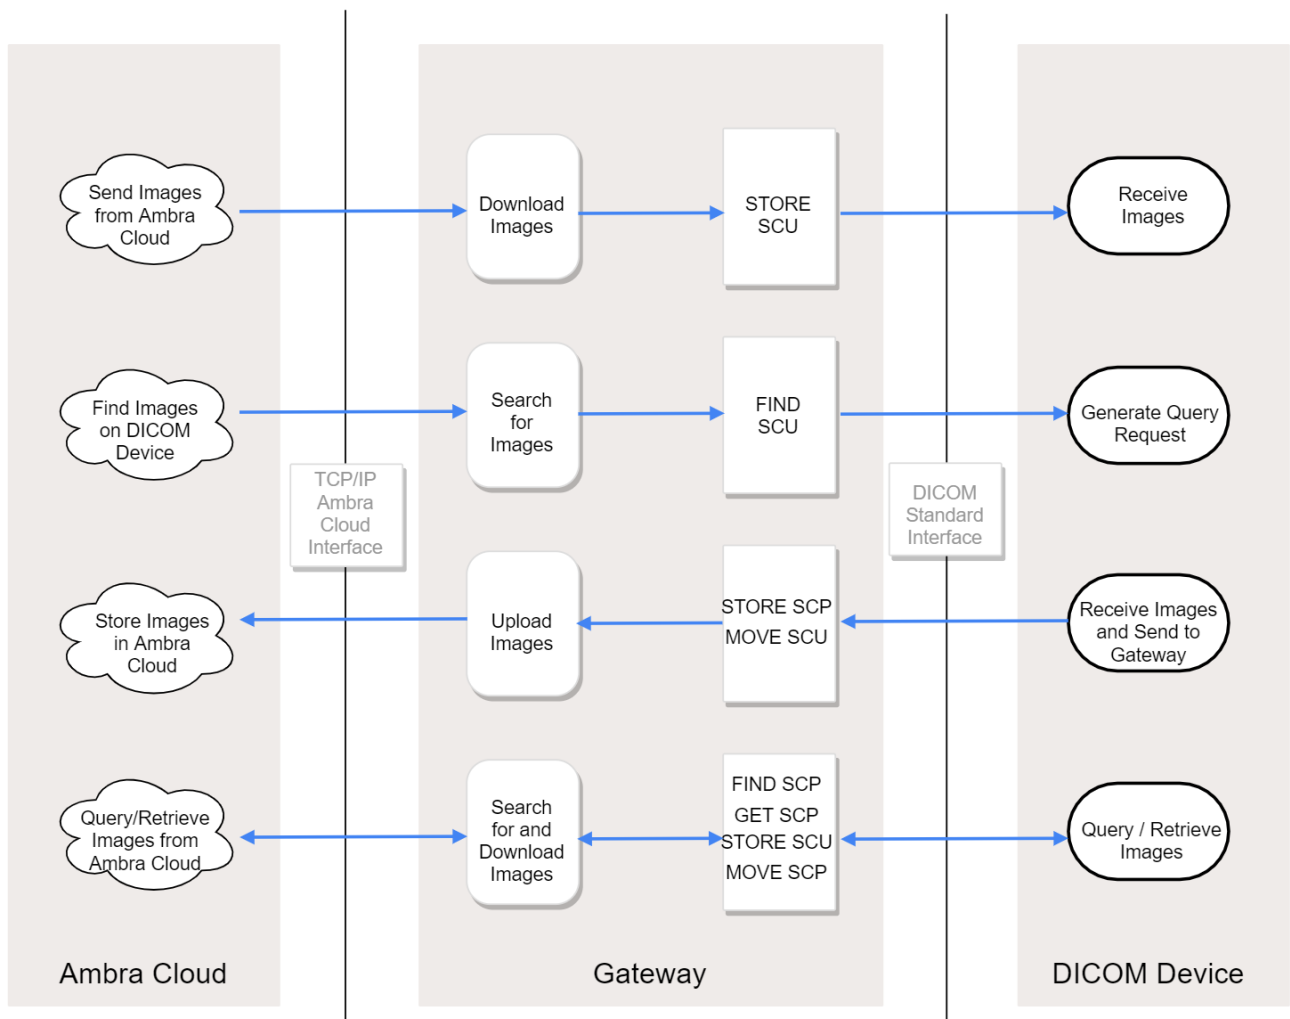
Send Images from Ambra Cloud

Download Images

STORE SCU

Receive Images

Find Images on DICOM Device

Search for Images

FIND SCU

Generate Query Request

TCP/IP Ambra Cloud Interface

DICOM Standard Interface

Store Images in Ambra Cloud

Upload Images

STORE SCP
MOVE SCU

Receive Images and Send to Gateway

Query/Retrieve Images from Ambra Cloud

Search for and Download Images

FIND SCP
GET SCP
STORE SCU
MOVE SCP

Query / Retrieve Images

Ambra Cloud

Gateway

DICOM Device